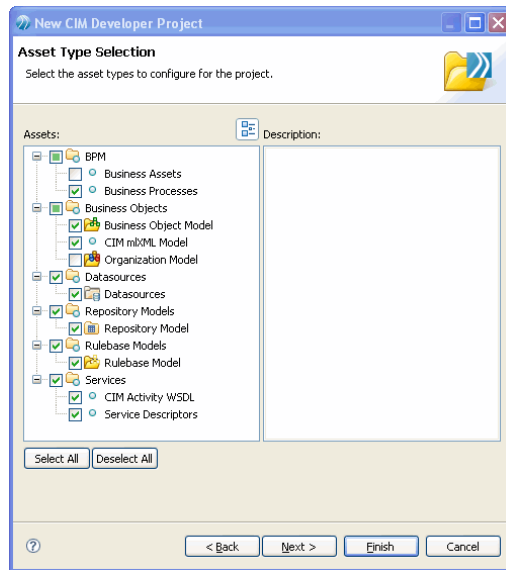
New CIM Developer Project

Asset Type Selection

Select the asset types to configure for the project.

Assets:

Description:

BPM
Business Assets
Business Processes
Business Objects
Business Object Model
CIM mIXML Model
Organization Model
Datasources
Datasources
Repository Models
Repository Model
Rulebase Models
Rulebase Model
Services
CIM Activity WSDL
Service Descriptors

Select All
Deselect All

?
< Back
Next >
Finish
Cancel